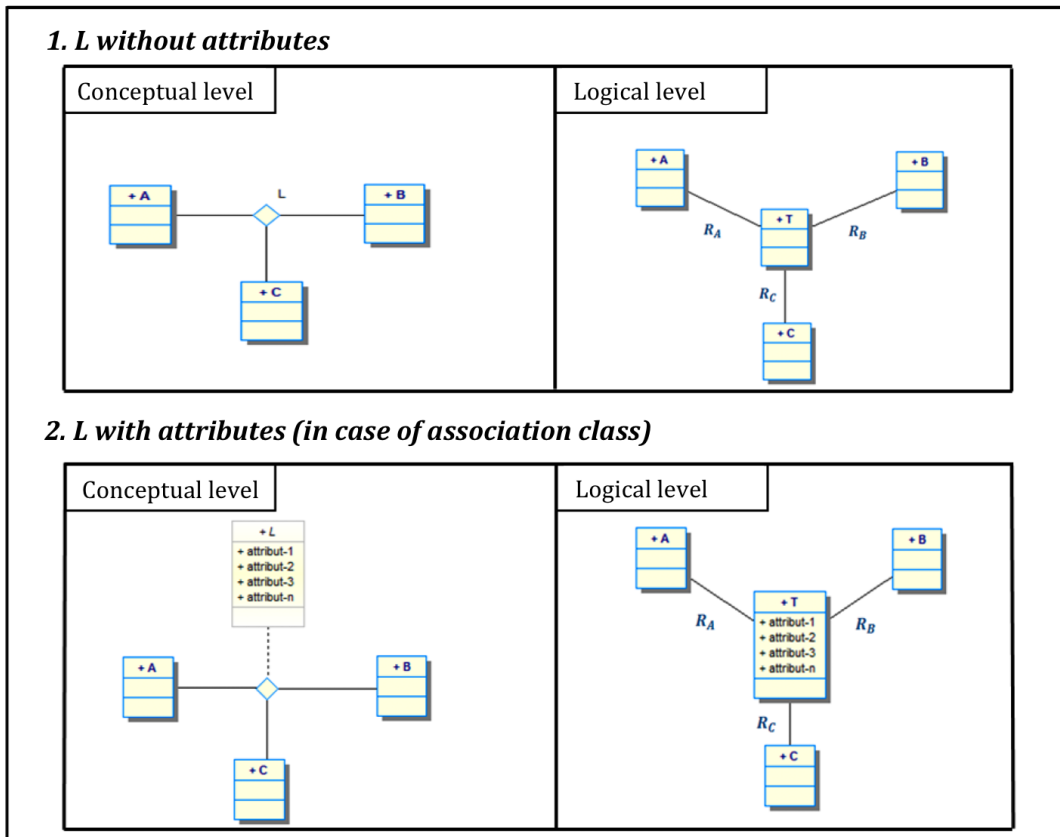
1. L without attributes

Conceptual level

+ A

L

+ B

+ C

Logical level

+ A

+ B

+ T

$R_A$

$R_B$

$R_C$

+ C

2. L with attributes (in case of association class)

Conceptual level

+ L
+ attribut-1
+ attribut-2
+ attribut-3
+ attribut-n

+ A

+ B

+ C

Logical level

+ A

+ B

+ T
+ attribut-1
+ attribut-2
+ attribut-3
+ attribut-n

$R_A$

$R_B$

$R_C$

+ C